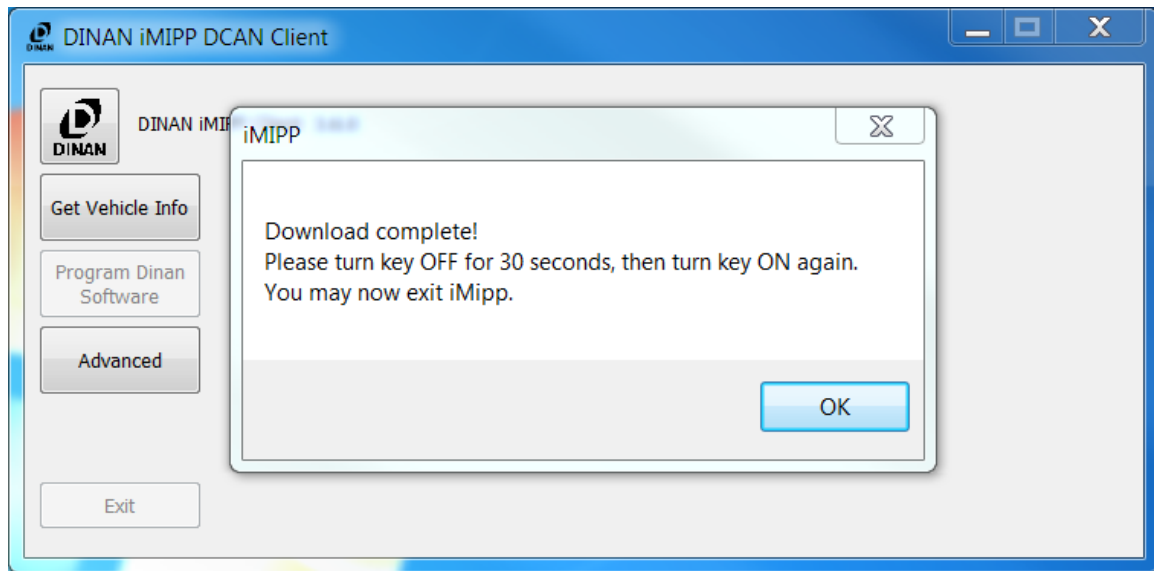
DINAN iMIPP DCAN Client

DINAN

DINAN iMIP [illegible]

Get Vehicle Info

Program Dinan Software

Advanced

Exit

iMIPP

Download complete!
Please turn key OFF for 30 seconds, then turn key ON again.
You may now exit iMipp.

OK